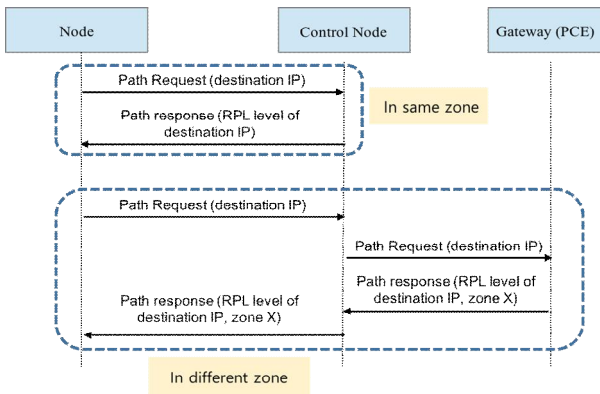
Node

Control Node

Gateway (PCE)

Path Request (destination IP)

Path response (RPL level of destination IP)

In same zone

Path Request (destination IP)

Path Request (destination IP)

Path response (RPL level of destination IP, zone X)

Path response (RPL level of destination IP, zone X)

In different zone